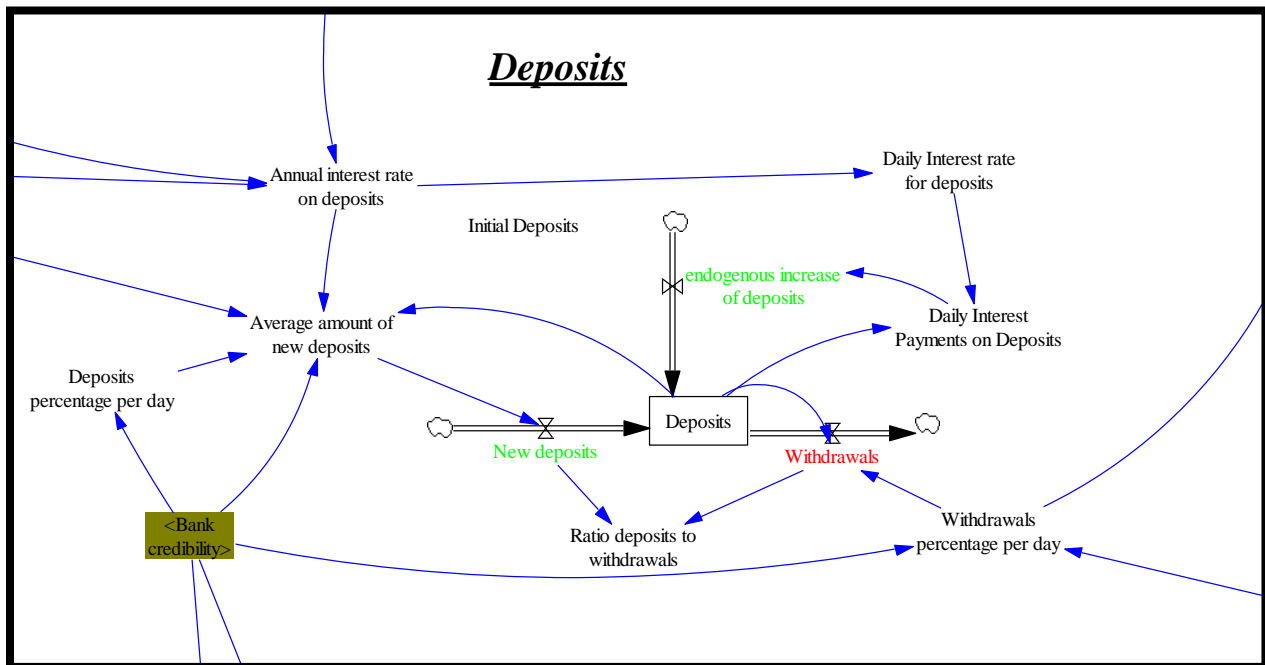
Deposits

Annual interest rate on deposits

Daily Interest rate for deposits

Initial Deposits

endogenous increase of deposits

Average amount of new deposits

Daily Interest Payments on Deposits

Deposits percentage per day

Deposits

New deposits

Withdrawals

<Bank credibility>

Ratio deposits to withdrawals

Withdrawals percentage per day